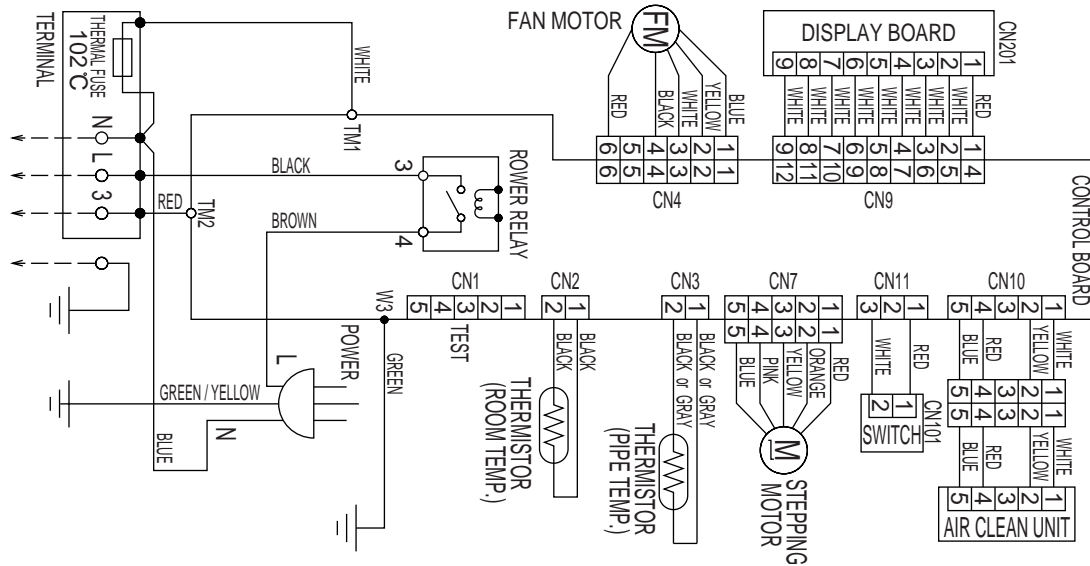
TERMINAL
THERMAL FUSE
102°C
N
L
3
WHITE
TM1
BLACK
RED
TM2
BROWN
3
4
ROWER RELAY
FAN MOTOR
FM
RED
BLACK
WHITE
YELLOW
BLUE
6 5 4 3 2 1
6 5 4 3 2 1
CN4
DISPLAY BOARD
CN201
9 8 7 6 5 4 3 2 1
WHITE
WHITE
WHITE
WHITE
WHITE
WHITE
WHITE
WHITE
RED
9 8 7 6 5 4 3 2 1
12 11 10 9 8 7 6 5 4
CN9
CONTROL BOARD
W3
CN1
5 4 3 2 1
TEST
CN2
2 1
BLACK
BLACK
THERMISTOR
(ROOM TEMP.)
CN3
2 1
BLACK or GRAY
BLACK or GRAY
THERMISTOR
(PIPE TEMP.)
CN7
5 4 3 2 1
5 4 3 2 1
BLUE
PINK
YELLOW
ORANGE
RED
M
STEPPING
MOTOR
CN11
3 2 1
WHITE
RED
2 1
CN101
SWITCH
CN10
5 4 3 2 1
BLUE
RED
YELLOW
WHITE
5 4 3 2 1
5 4 3 2 1
BLUE
RED
YELLOW
WHITE
5 4 3 2 1
AIR CLEAN UNIT
POWER
GREEN
L
GREEN / YELLOW
N
BLUE